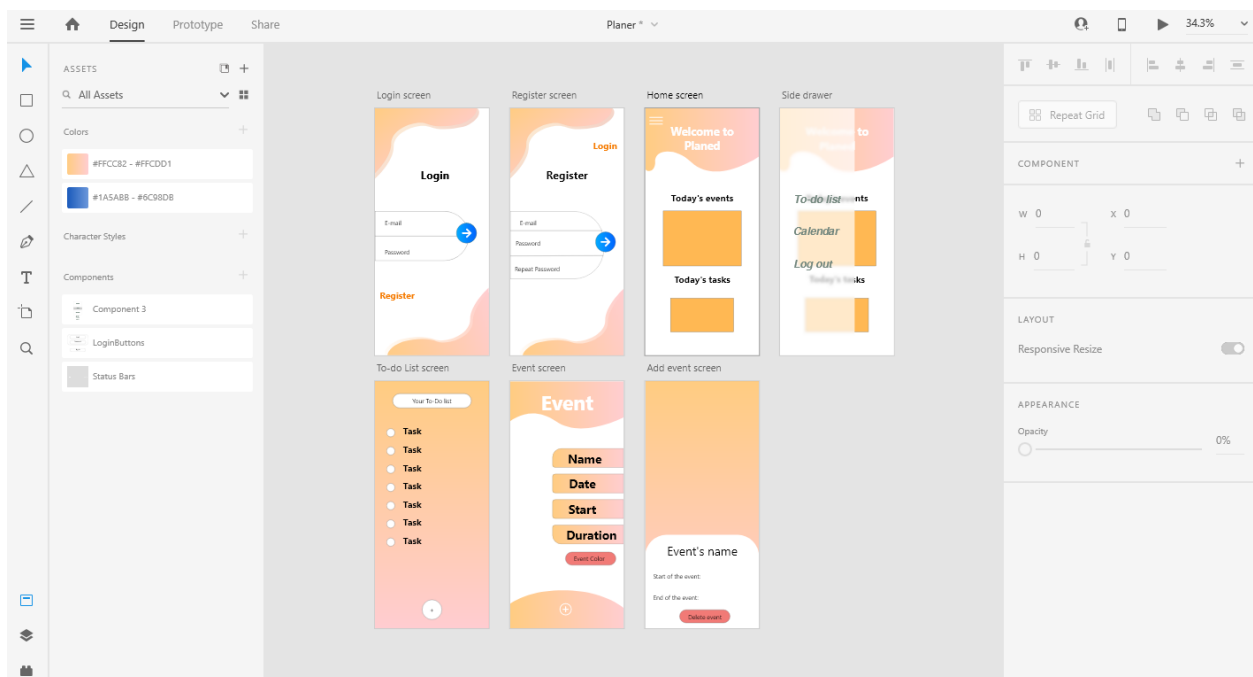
Design Prototype Share

Planer *

34.3%

ASSETS

All Assets

Colors

#FFCC82 - #FFCDD1

#1A5AB8 - #6C98DB

Character Styles

Components

Component 3

LoginButtons

Status Bars

Login screen

Login

E-mail

Password

Register

Register screen

Login

Register

E-mail

Password

Repeat Password

Home screen

Welcome to Planed

Today's events

Today's tasks

Side drawer

Welcome to Planed

To-do list

Today's events

Calendar

Log out

Today's tasks

To-do List screen

Your To-Do list

Task

Task

Task

Task

Task

Task

Task

Event screen

Event

Name

Date

Start

Duration

Event Color

Add event screen

Event's name

Start of the event:

End of the event:

Delete event

Repeat Grid

COMPONENT

W 0

X 0

H 0

Y 0

LAYOUT

Responsive Resize

APPEARANCE

Opacity

0%